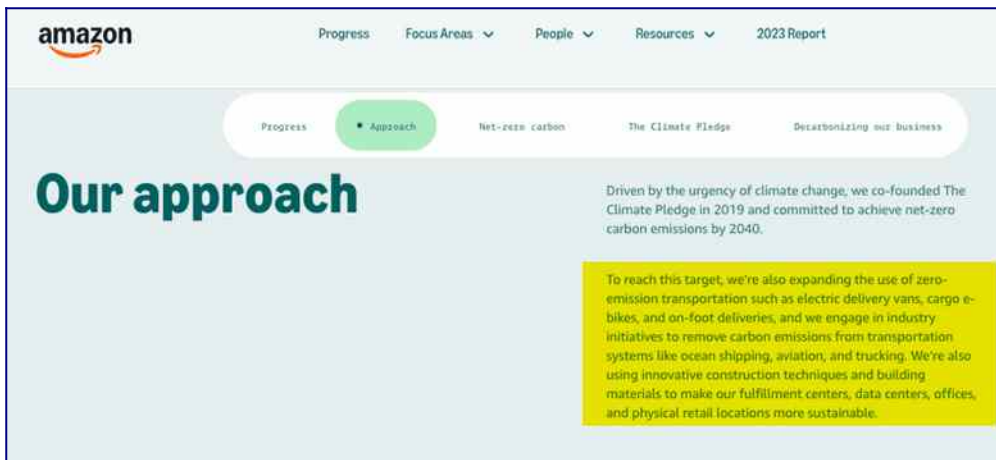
amazon

Progress Focus Areas People Resources 2023 Report

Progress • Approach Net-zero carbon The Climate Pledge Decarbonizing our business

Our approach

Driven by the urgency of climate change, we co-founded The Climate Pledge in 2019 and committed to achieve net-zero carbon emissions by 2040.

To reach this target, we're also expanding the use of zero-emission transportation such as electric delivery vans, cargo e-bikes, and on-foot deliveries, and we engage in industry initiatives to remove carbon emissions from transportation systems like ocean shipping, aviation, and trucking. We're also using innovative construction techniques and building materials to make our fulfillment centers, data centers, offices, and physical retail locations more sustainable.